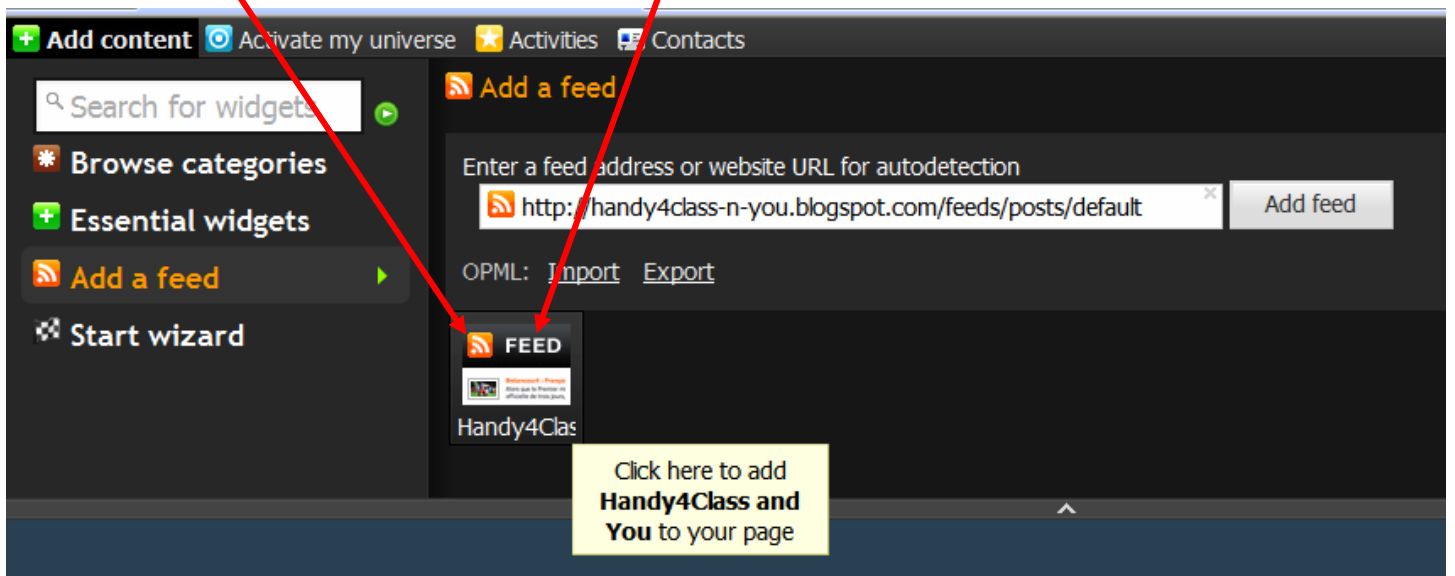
Add content Activate my universe Activities Contacts

Search for widgets

Browse categories

Essential widgets

Add a feed

Start wizard

Add a feed

Enter a feed address or website URL for autodetection

http://handy4class-n-you.blogspot.com/feeds/posts/default

Add feed

OPML: Import Export

FEED

Handy4Clas

Click here to add **Handy4Class and You** to your page